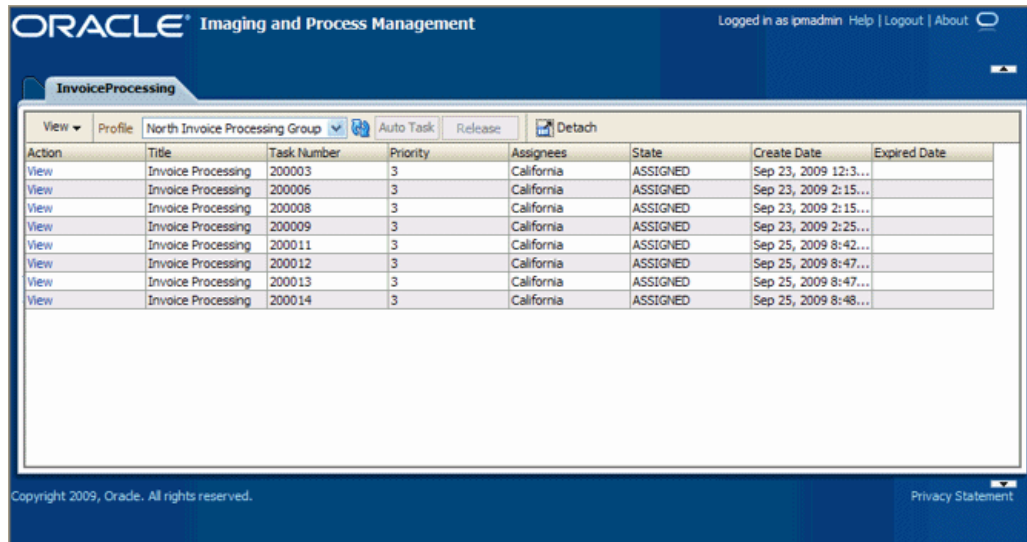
ORACLE® Imaging and Process Management

Logged in as ipmadmin Help | Logout | About

InvoiceProcessing

View ▾ Profile North Invoice Processing Group Auto Task Release Detach

| Action | Title | Task Number | Priority | Assignees | State | Create Date | Expired Date |
|---|---|---|---|---|---|---|---|
| View | Invoice Processing | 200003 | 3 | California | ASSIGNED | Sep 23, 2009 12:3... | |
| View | Invoice Processing | 200006 | 3 | California | ASSIGNED | Sep 23, 2009 2:15... | |
| View | Invoice Processing | 200008 | 3 | California | ASSIGNED | Sep 23, 2009 2:15... | |
| View | Invoice Processing | 200009 | 3 | California | ASSIGNED | Sep 23, 2009 2:25... | |
| View | Invoice Processing | 200011 | 3 | California | ASSIGNED | Sep 25, 2009 8:42... | |
| View | Invoice Processing | 200012 | 3 | California | ASSIGNED | Sep 25, 2009 8:47... | |
| View | Invoice Processing | 200013 | 3 | California | ASSIGNED | Sep 25, 2009 8:47... | |
| View | Invoice Processing | 200014 | 3 | California | ASSIGNED | Sep 25, 2009 8:48... | |

Copyright 2009, Oracle. All rights reserved.

Privacy Statement